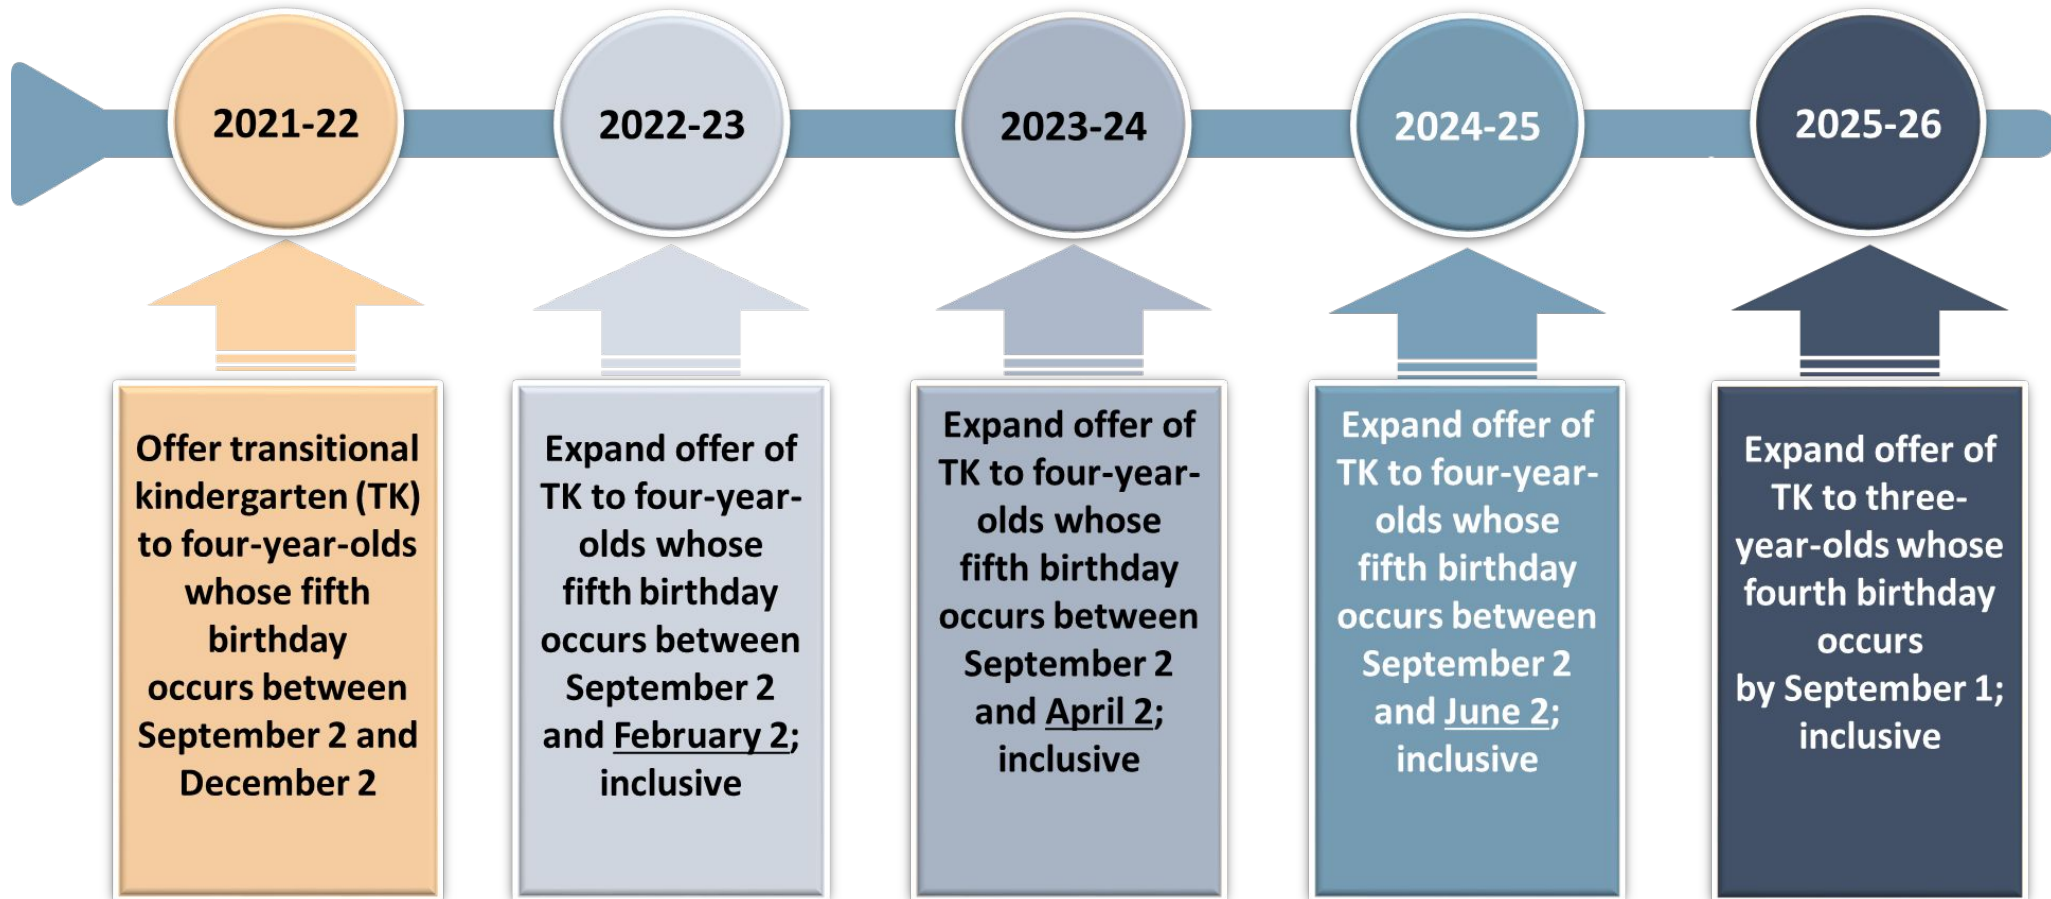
2021-22

2022-23

2023-24

2024-25

2025-26

Offer transitional kindergarten (TK) to four-year-olds whose fifth birthday occurs between September 2 and December 2

Expand offer of TK to four-year-olds whose fifth birthday occurs between September 2 and February 2; inclusive

Expand offer of TK to four-year-olds whose fifth birthday occurs between September 2 and April 2; inclusive

Expand offer of TK to four-year-olds whose fifth birthday occurs between September 2 and June 2; inclusive

Expand offer of TK to three-year-olds whose fourth birthday occurs by September 1; inclusive